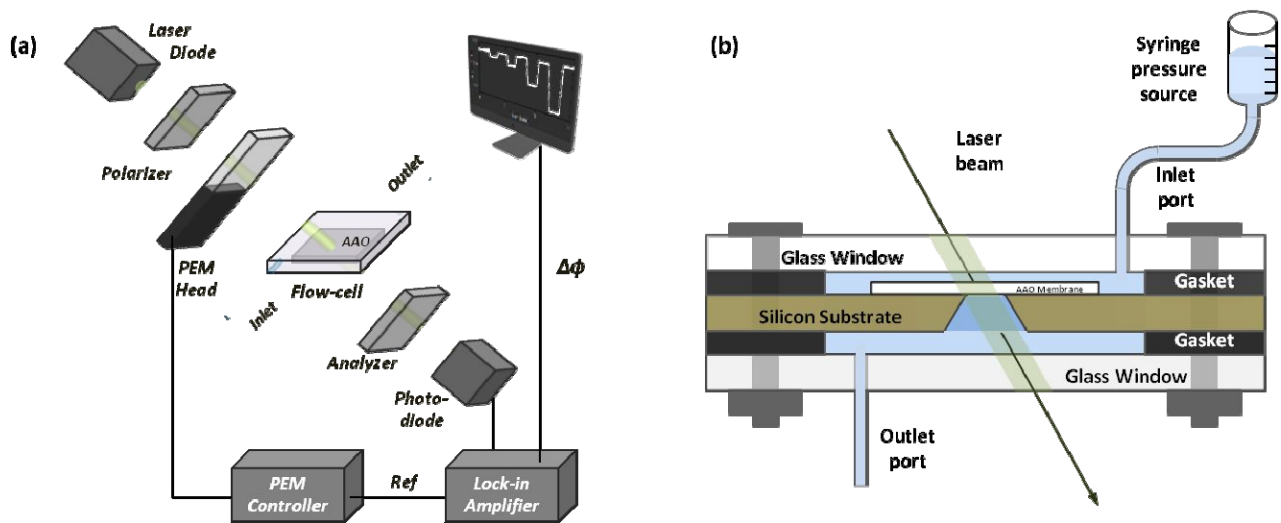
(a)

Laser Diode

Polarizer

Outlet

AAO

PEM Head

Flow-cell

Inlet

$\Delta\phi$

Analyzer

Photo-diode

PEM Controller

Ref

Lock-in Amplifier

(b)

Syringe pressure source

Laser beam

Inlet port

Glass Window

AAO Membrane

Gasket

Silicon Substrate

Gasket

Glass Window

Outlet port